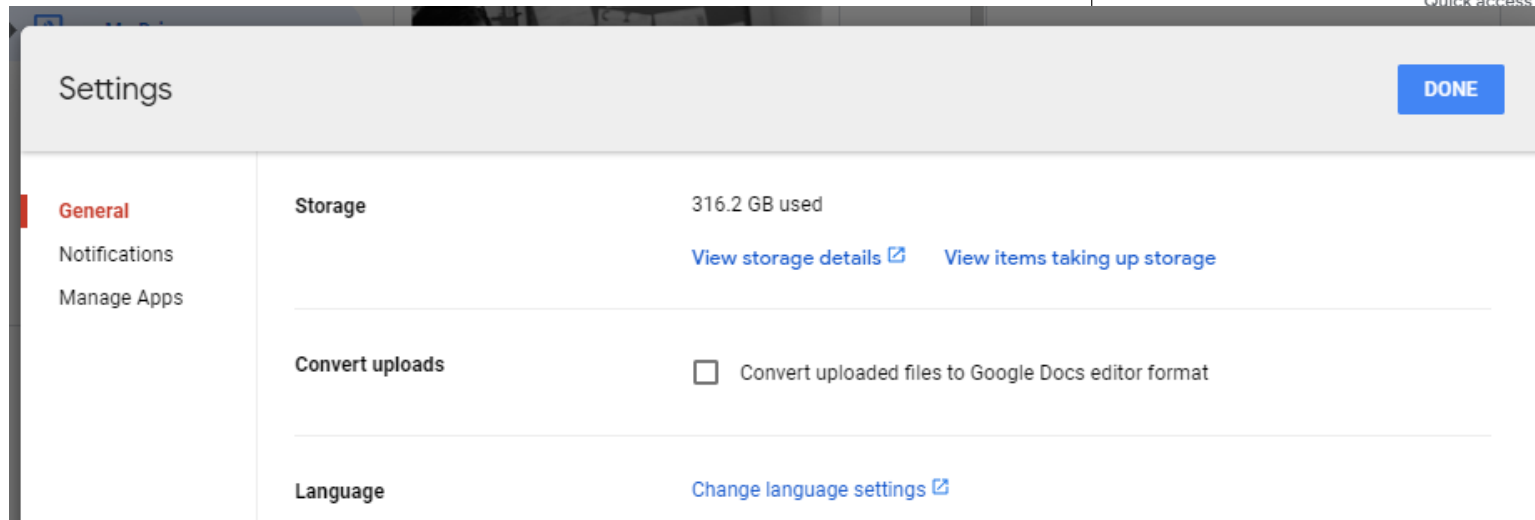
Settings

DONE

General

Notifications

Manage Apps

Storage

316.2 GB used

View storage details

View items taking up storage

Convert uploads

Convert uploaded files to Google Docs editor format

Language

Change language settings